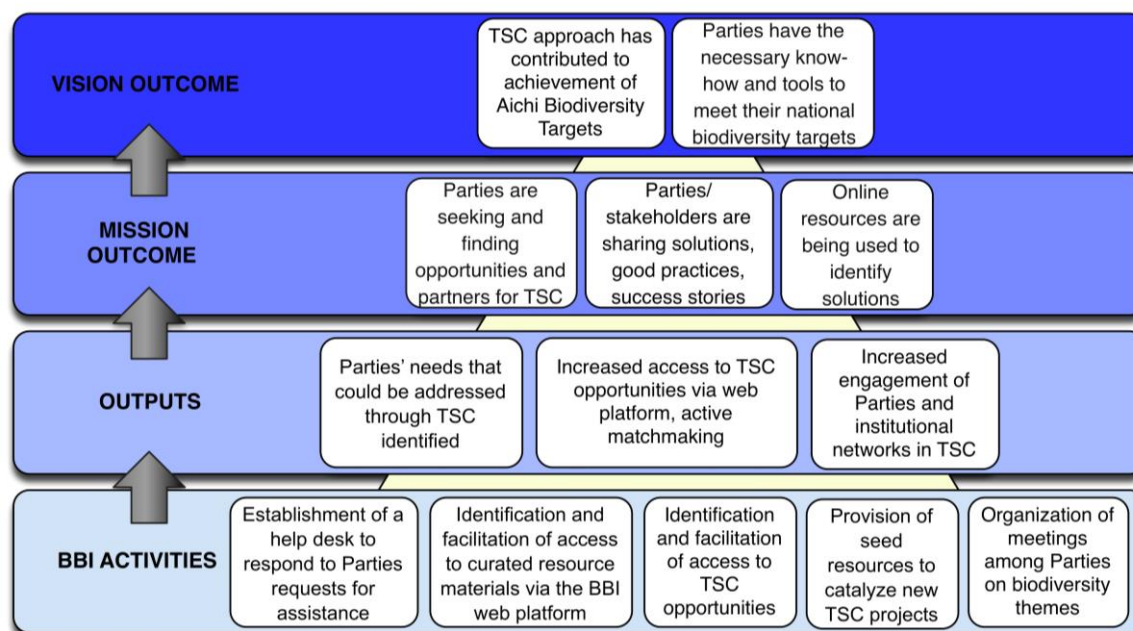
VISION OUTCOME

TSC approach has contributed to achievement of Aichi Biodiversity Targets

Parties have the necessary know-how and tools to meet their national biodiversity targets

MISSION OUTCOME

Parties are seeking and finding opportunities and partners for TSC

Parties/ stakeholders are sharing solutions, good practices, success stories

Online resources are being used to identify solutions

OUTPUTS

Parties' needs that could be addressed through TSC identified

Increased access to TSC opportunities via web platform, active matchmaking

Increased engagement of Parties and institutional networks in TSC

BBI ACTIVITIES

Establishment of a help desk to respond to Parties requests for assistance

Identification and facilitation of access to curated resource materials via the BBI web platform

Identification and facilitation of access to TSC opportunities

Provision of seed resources to catalyze new TSC projects

Organization of meetings among Parties on biodiversity themes